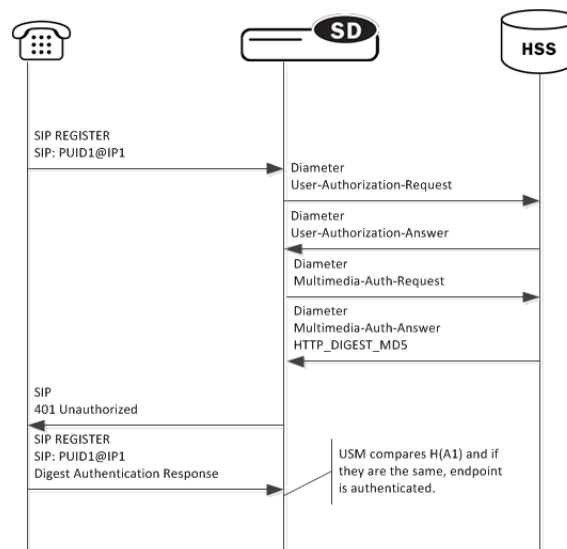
SD

HSS

SIP REGISTER
SIP: PUID1@IP1

Diameter
User-Authorization-Request

Diameter
User-Authorization-Answer

Diameter
Multimedia-Auth-Request

Diameter
Multimedia-Auth-Answer
HTTP_DIGEST_MD5

SIP
401 Unauthorized

SIP REGISTER
SIP: PUID1@IP1
Digest Authentication Response

USM compares H(A1) and if they are the same, endpoint is authenticated.